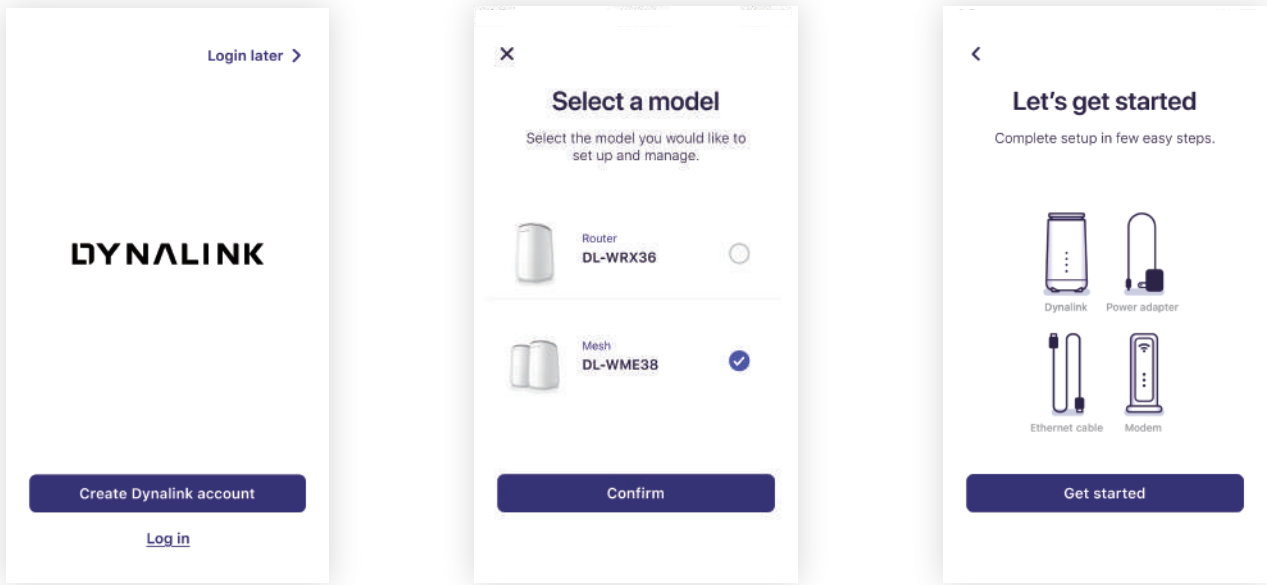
Login later >

DYNALINK

Create Dynalink account

Log in

×

Select a model

Select the model you would like to set up and manage.

Router
DL-WRX36

Mesh
DL-WME38

Confirm

<

Let's get started

Complete setup in few easy steps.

Dynalink

Power adapter

Ethernet cable

Modem

Get started